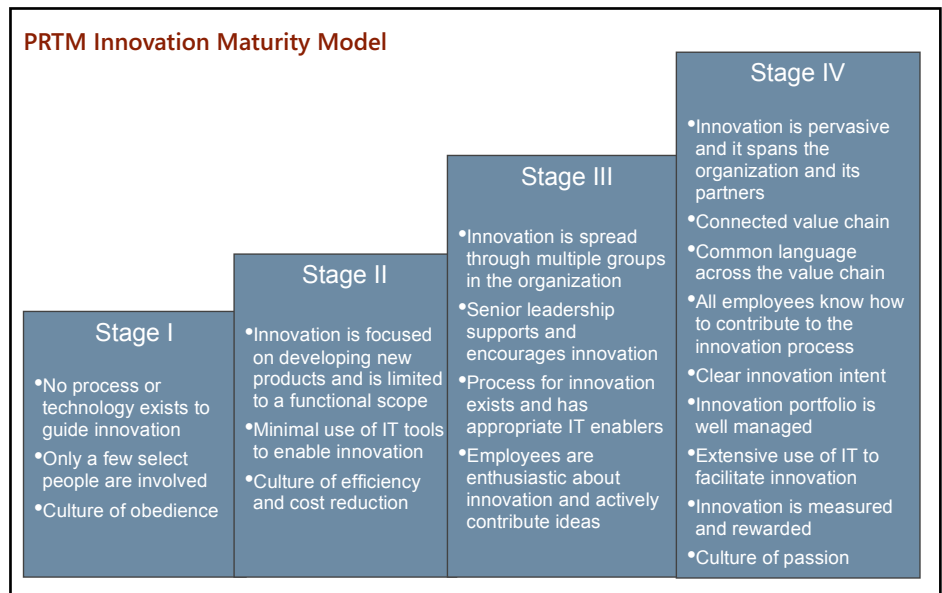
PRTM Innovation Maturity Model

Stage I

•No process or technology exists to guide innovation

•Only a few select people are involved

•Culture of obedience

Stage II

•Innovation is focused on developing new products and is limited to a functional scope

•Minimal use of IT tools to enable innovation

•Culture of efficiency and cost reduction

Stage III

•Innovation is spread through multiple groups in the organization

•Senior leadership supports and encourages innovation

•Process for innovation exists and has appropriate IT enablers

•Employees are enthusiastic about innovation and actively contribute ideas

Stage IV

•Innovation is pervasive and it spans the organization and its partners

•Connected value chain

•Common language across the value chain

•All employees know how to contribute to the innovation process

•Clear innovation intent

•Innovation portfolio is well managed

•Extensive use of IT to facilitate innovation

•Innovation is measured and rewarded

•Culture of passion